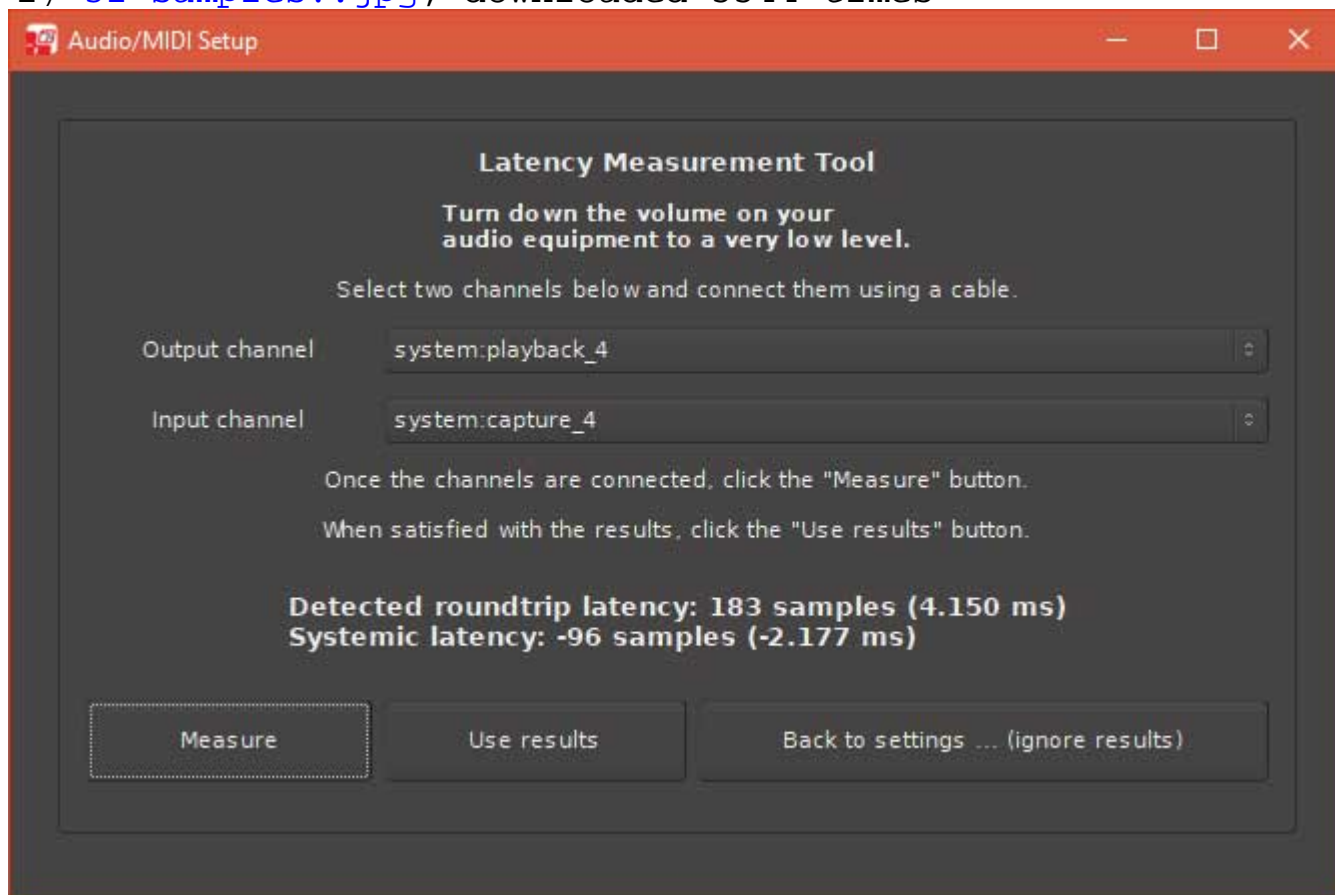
Audio/MIDI Setup

Latency Measurement Tool

Turn down the volume on your audio equipment to a very low level.

Select two channels below and connect them using a cable.

Output channel system:playback_4

Input channel system:capture_4

Once the channels are connected, click the "Measure" button.

When satisfied with the results, click the "Use results" button.

Detected roundtrip latency: 183 samples (4.150 ms)
Systemic latency: -96 samples (-2.177 ms)

Measure

Use results

Back to settings ... (ignore results)